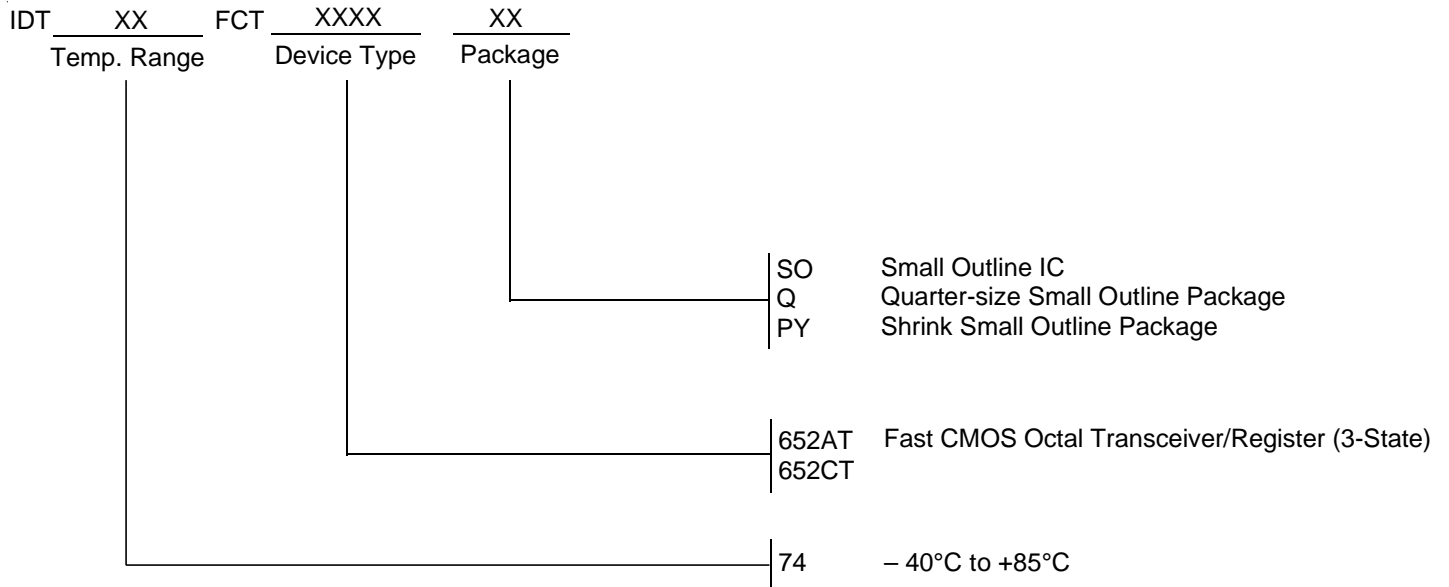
IDT XX FCT XXXX XX
Temp. Range Device Type Package

SO Small Outline IC
Q Quarter-size Small Outline Package
PY Shrink Small Outline Package

652AT Fast CMOS Octal Transceiver/Register (3-State)
652CT

74 – 40°C to +85°C